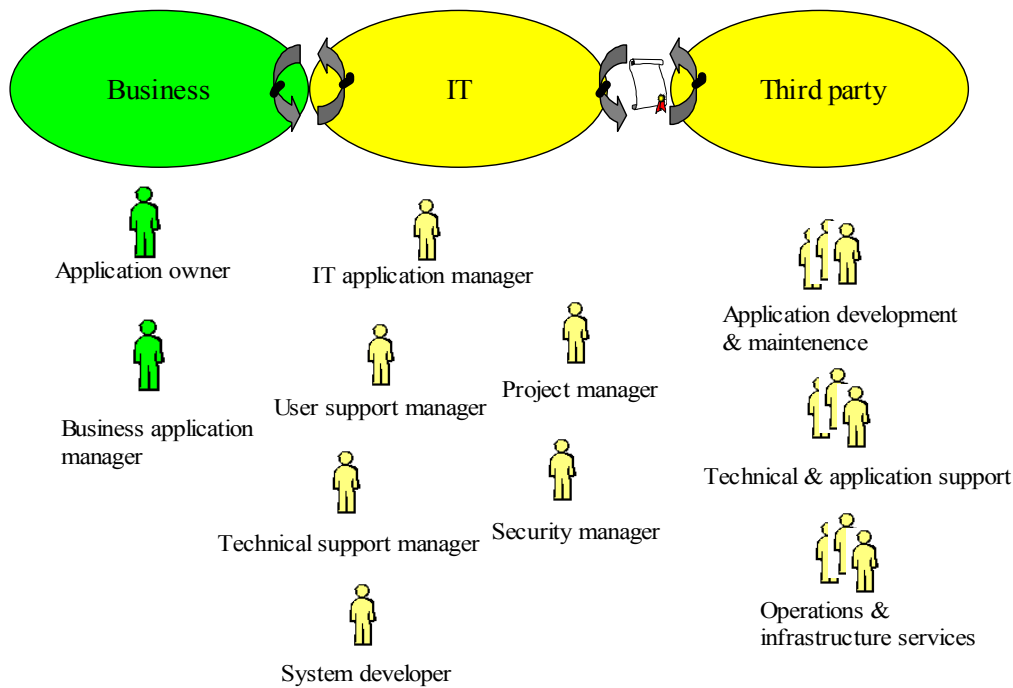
Business

IT

Third party

Application owner

Business application manager

IT application manager

User support manager

Project manager

Technical support manager

Security manager

System developer

Application development & maintenence

Technical & application support

Operations & infrastructure services